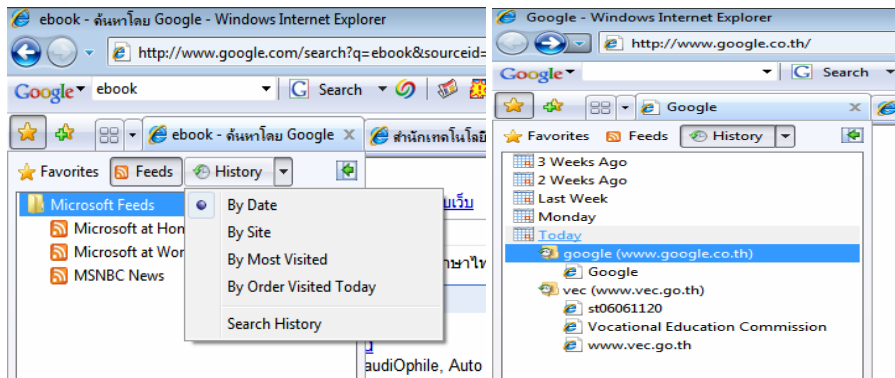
ebook - ค้นหาโดย Google - Windows Internet Explorer

http://www.google.com/search?q=ebook&sourceid=

Google ebook Search

ebook - ค้นหาโดย Google

สำนักเทคโนโลยี

Favorites Feeds History

Microsoft Feeds

Microsoft at Hon

Microsoft at Wor

MSNBC News

By Date

By Site

By Most Visited

By Order Visited Today

Search History

audiOphile, Auto

Google - Windows Internet Explorer

http://www.google.co.th/

Google Search

Google

Favorites Feeds History

3 Weeks Ago

2 Weeks Ago

Last Week

Monday

Today

google (www.google.co.th)

Google

vec (www.vec.go.th)

st06061120

Vocational Education Commission

www.vec.go.th